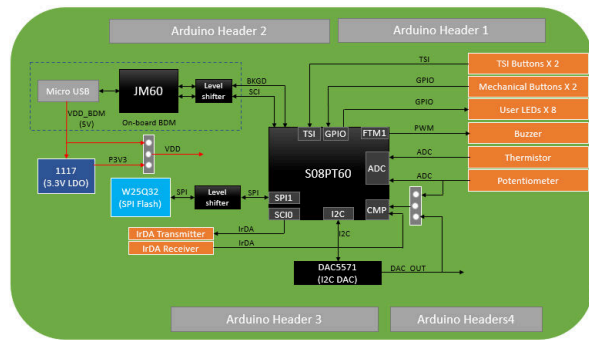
Arduino Header 2

Arduino Header 1

Micro USB

JM60

Level shifter

BKGD

SCI

On-board BDM

VDD_BDM (5V)

TSI

TSI Buttons X 2

GPIO

Mechanical Buttons X 2

GPIO

User LEDs X 8

TSI

GPIO

FTM1

PWM

Buzzer

S08PT60

ADC

Thermistor

ADC

ADC

Potentiometer

VDD

1117 (3.3V LDO)

P3V3

W25Q32 (SPI Flash)

SPI

Level shifter

SPI

SPI1

SCI0

I2C

CMP

IrDA Transmitter

IrDA

IrDA Receiver

IrDA

I2C

DAC5571 (I2C DAC)

DAC_OUT

Arduino Header 3

Arduino Headers4